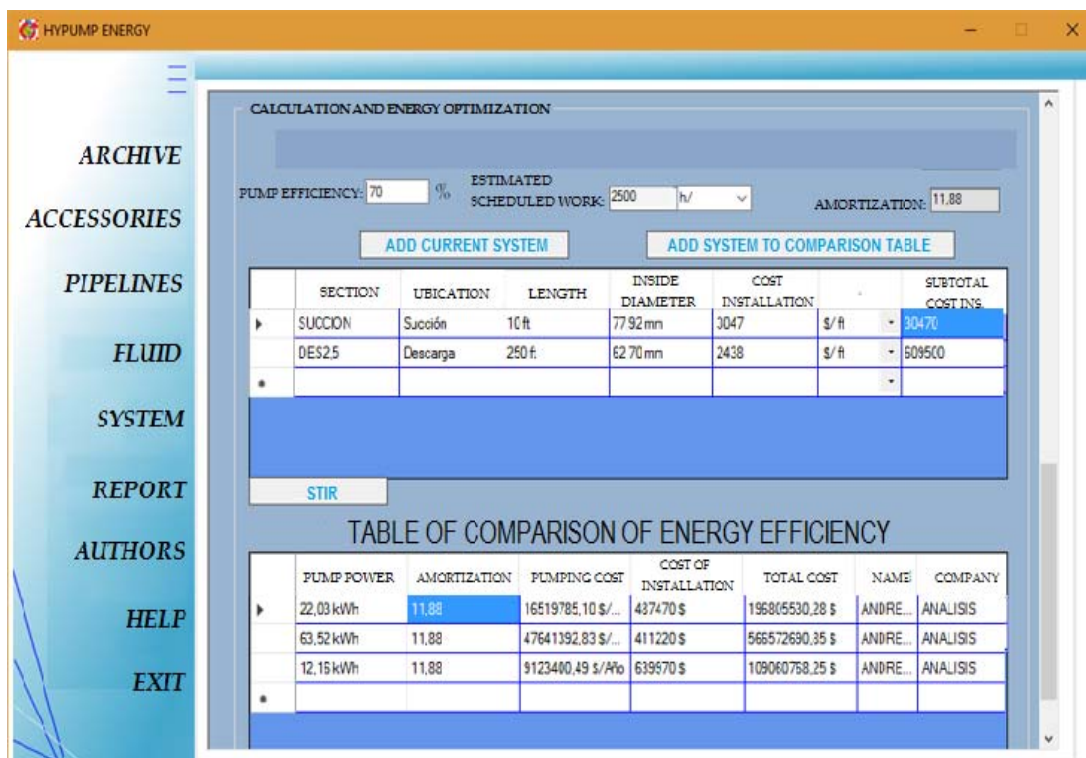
HYPUMP ENERGY

ARCHIVE
ACCESSORIES
PIPELINES
FLUID
SYSTEM
REPORT
AUTHORS
HELP
EXIT

CALCULATION AND ENERGY OPTIMIZATION

PUMP EFFICIENCY: 70 %
ESTIMATED SCHEDULED WORK: 2500 h/
AMORTIZATION: 11,88

ADD CURRENT SYSTEM
ADD SYSTEM TO COMPARISON TABLE

| | SECTION | UBICATION | LENGTH | INSIDE DIAMETER | COST INSTALLATION | | SUBTOTAL COST INS. |
|---|---|---|---|---|---|---|---|
| ▸ | SUCCION | Succión | 10 ft | 77.92 mm | 3047 | $/ft | 30470 |
| | DES2.5 | Descarga | 250 ft | 62.70 mm | 2438 | $/ft | 609500 |
| * | | | | | | | |

STIR

TABLE OF COMPARISON OF ENERGY EFFICIENCY

| | PUMP POWER | AMORTIZATION | PUMPING COST | COST OF INSTALLATION | TOTAL COST | NAME | COMPANY |
|---|---|---|---|---|---|---|---|
| ▸ | 22,03 kWh | 11,88 | 16519785,10 $/... | 437470 $ | 196805530,28 $ | ANDRE... | ANALISIS |
| | 63,52 kWh | 11,88 | 47641392,83 $/... | 411220 $ | 566572690,35 $ | ANDRE... | ANALISIS |
| | 12,16 kWh | 11,88 | 9123400,49 $/Año | 639970 $ | 109060758,25 $ | ANDRE... | ANALISIS |
| * | | | | | | | |